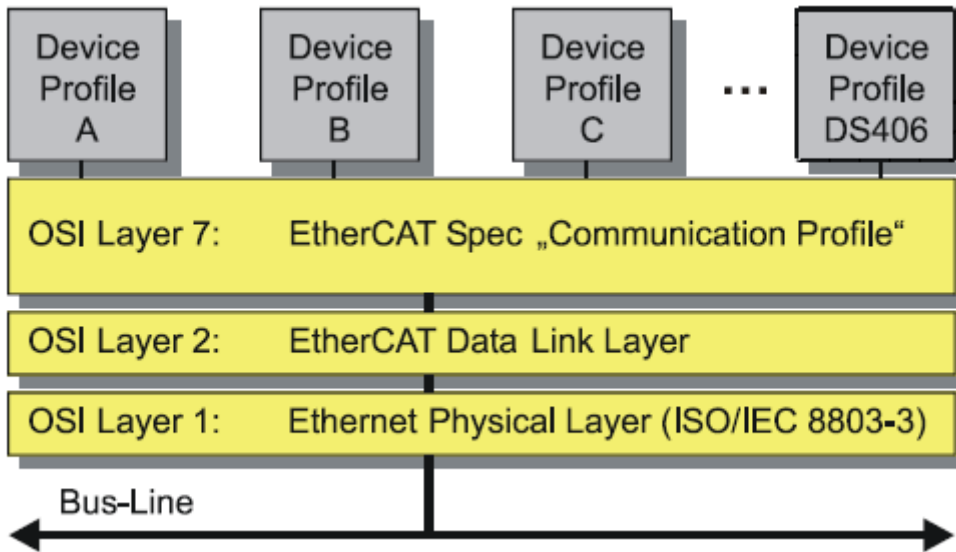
Device Profile A

Device Profile B

Device Profile C

...

Device Profile DS406

OSI Layer 7: EtherCAT Spec „Communication Profile“

OSI Layer 2: EtherCAT Data Link Layer

OSI Layer 1: Ethernet Physical Layer (ISO/IEC 8803-3)

Bus-Line